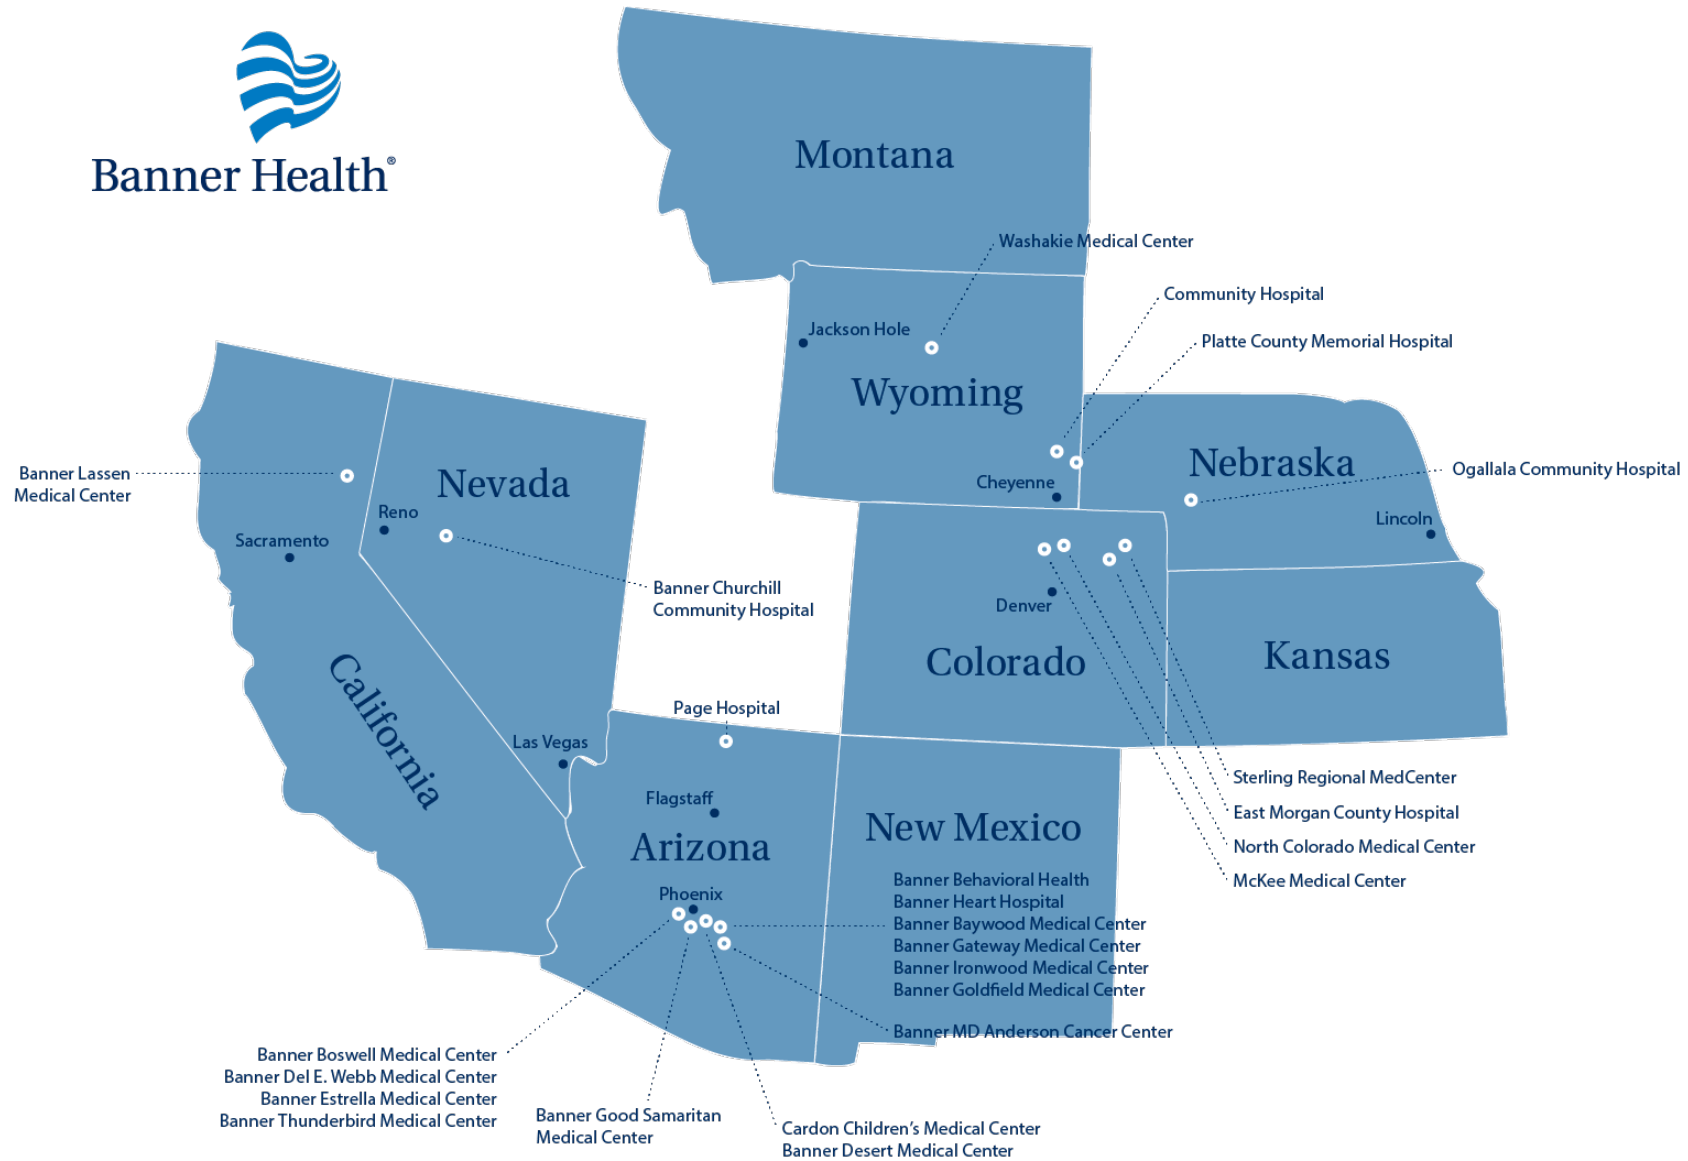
Banner Health®

Montana

Washakie Medical Center

Community Hospital

Platte County Memorial Hospital

Jackson Hole

Wyoming

Cheyenne

Nebraska

Ogallala Community Hospital

Lincoln

Banner Lassen Medical Center

Nevada

Reno

Sacramento

Banner Churchill Community Hospital

Denver

Colorado

Kansas

California

Page Hospital

Las Vegas

Flagstaff

Arizona

New Mexico

Sterling Regional MedCenter
East Morgan County Hospital
North Colorado Medical Center
McKee Medical Center

Phoenix

Banner Behavioral Health
Banner Heart Hospital
Banner Baywood Medical Center
Banner Gateway Medical Center
Banner Ironwood Medical Center
Banner Goldfield Medical Center

Banner MD Anderson Cancer Center

Banner Boswell Medical Center
Banner Del E. Webb Medical Center
Banner Estrella Medical Center
Banner Thunderbird Medical Center

Banner Good Samaritan Medical Center

Cardon Children's Medical Center
Banner Desert Medical Center